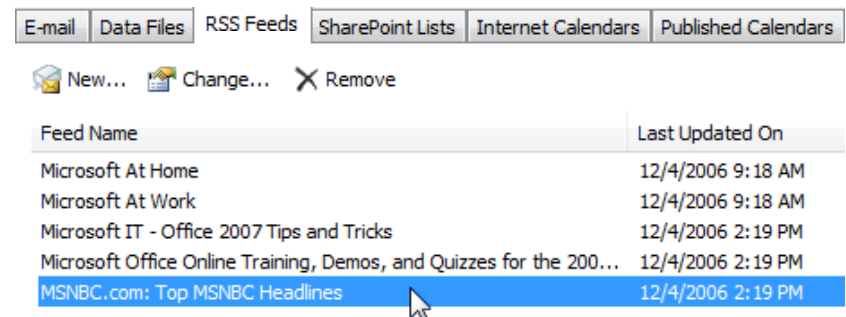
E-mail | Data Files | RSS Feeds | SharePoint Lists | Internet Calendars | Published Calendars

New... Change... Remove

| Feed Name | Last Updated On |
|---|---|
| Microsoft At Home | 12/4/2006 9:18 AM |
| Microsoft At Work | 12/4/2006 9:18 AM |
| Microsoft IT - Office 2007 Tips and Tricks | 12/4/2006 2:19 PM |
| Microsoft Office Online Training, Demos, and Quizzes for the 200... | 12/4/2006 2:19 PM |
| MSNBC.com: Top MSNBC Headlines | 12/4/2006 2:19 PM |